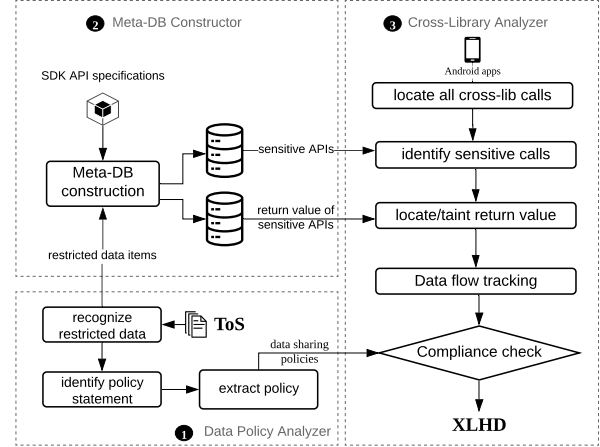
2 Meta-DB Constructor

SDK API specifications

Meta-DB construction

sensitive APIs

return value of sensitive APIs

restricted data items

3 Cross-Library Analyzer

Android apps

locate all cross-lib calls

identify sensitive calls

locate/taint return value

Data flow tracking

recognize restricted data

ToS

identify policy statement

extract policy

data sharing policies

Compliance check

XLHD

1 Data Policy Analyzer